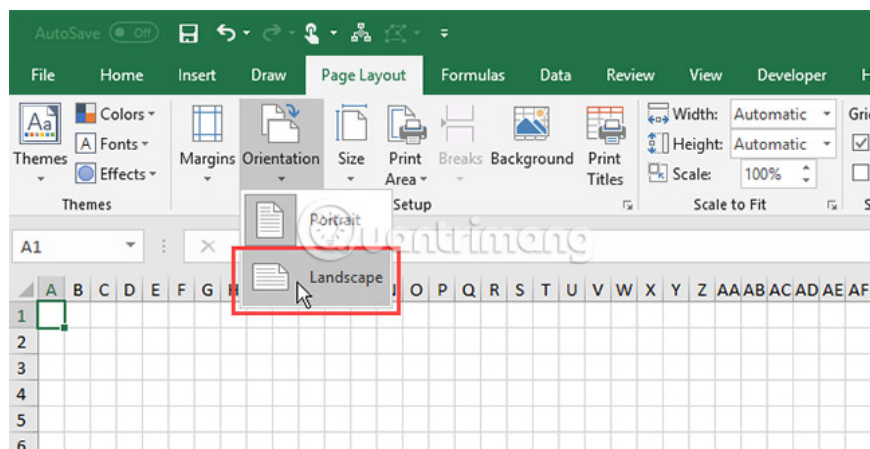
AutoSave Off

File Home Insert Draw Page Layout Formulas Data Review View Developer H

Themes
Colors
Fonts
Effects
Themes

Margins Orientation Size Print Area Breaks Background Print Titles
Setup

Width: Automatic
Height: Automatic
Scale: 100%
Scale to Fit

Portrait
Landscape

A1

Quantrimang

A B C D E F G H I O P Q R S T U V W X Y Z AA AB AC AD AE AF
1
2
3
4
5
6